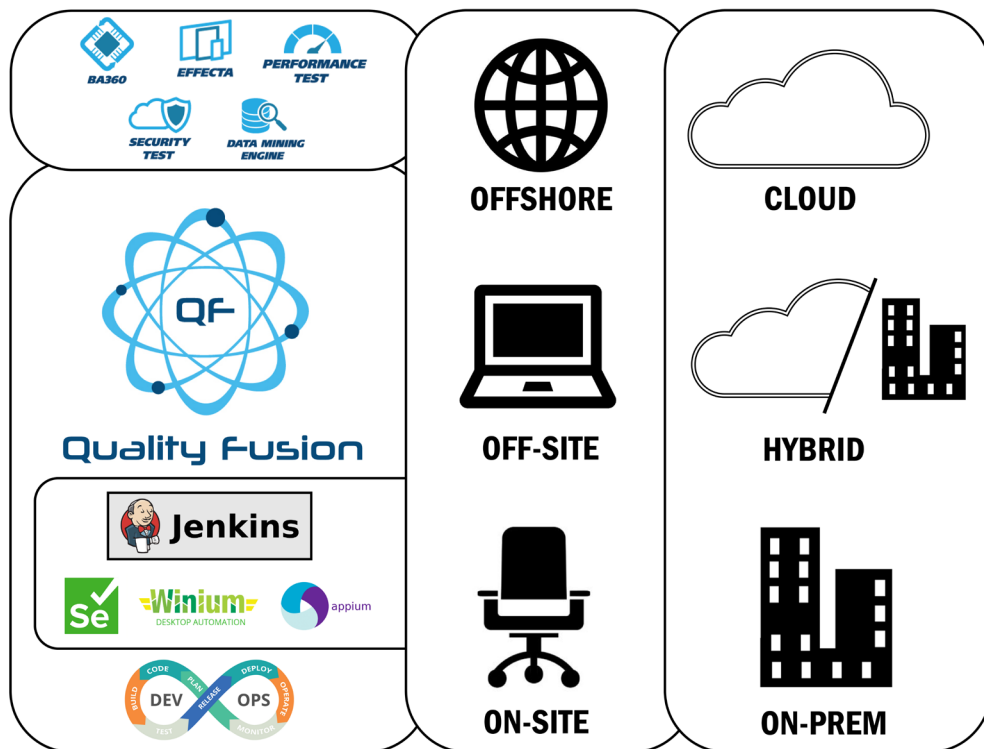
BA360
EFFECTA
PERFORMANCE TEST
SECURITY TEST
DATA MINING ENGINE

QF
Quality Fusion

Jenkins
Se
Winium
DESKTOP AUTOMATION
appium

CODE
PLAN
DEPLOY
BUILD
OPERATE
DEV
RELEASE
OPS
TEST
MONITOR

OFFSHORE
OFF-SITE
ON-SITE

CLOUD
HYBRID
ON-PREM